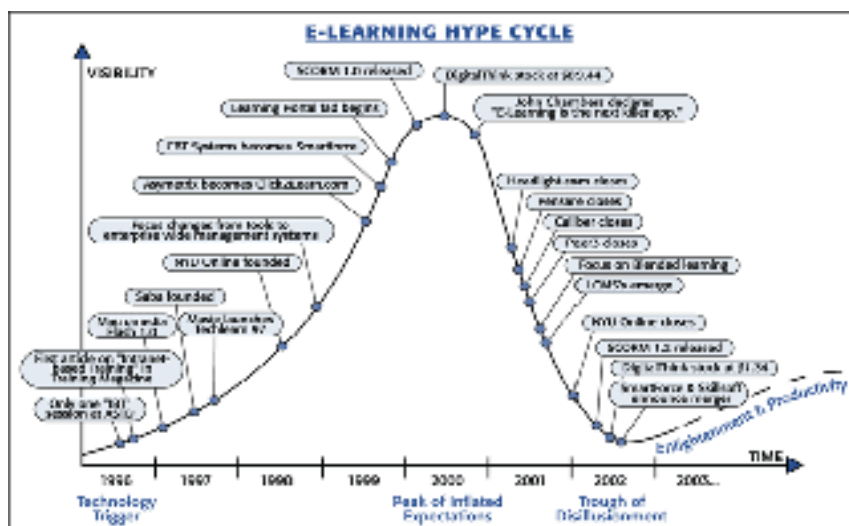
E-LEARNING HYPE CYCLE

VISIBILITY

SCORM 1.0 released

DigitalThink stock at $65.44

Learning Portal fad begins

John Chambers declares "E-Learning is the next killer app."

CBT Systems becomes SmartForce

Headlight.com closes

Asymetrix becomes Click2learn.com

Pensare closes

Focus changes from tools to enterprise wide management systems

Caliber closes

Prism closes

NYU Online founded

Focus on blended learning

Saba founded

LCMS's emerge

Macromedia Flash 1.0

Macromedia launches Authorware 4

NYU Online closes

First article on "Internet-based Training" in Training Magazine

SCORM 1.2 released

DigitalThink stock at $1.34

Only one "IBT" session at ASTD

SmartForce & SkillSoft announce merger

Enlightenment & Productivity

TIME

1996

1997

1998

1999

2000

2001

2002

2003...

Technology Trigger

Peak of Inflated Expectations

Trough of Disillusionment